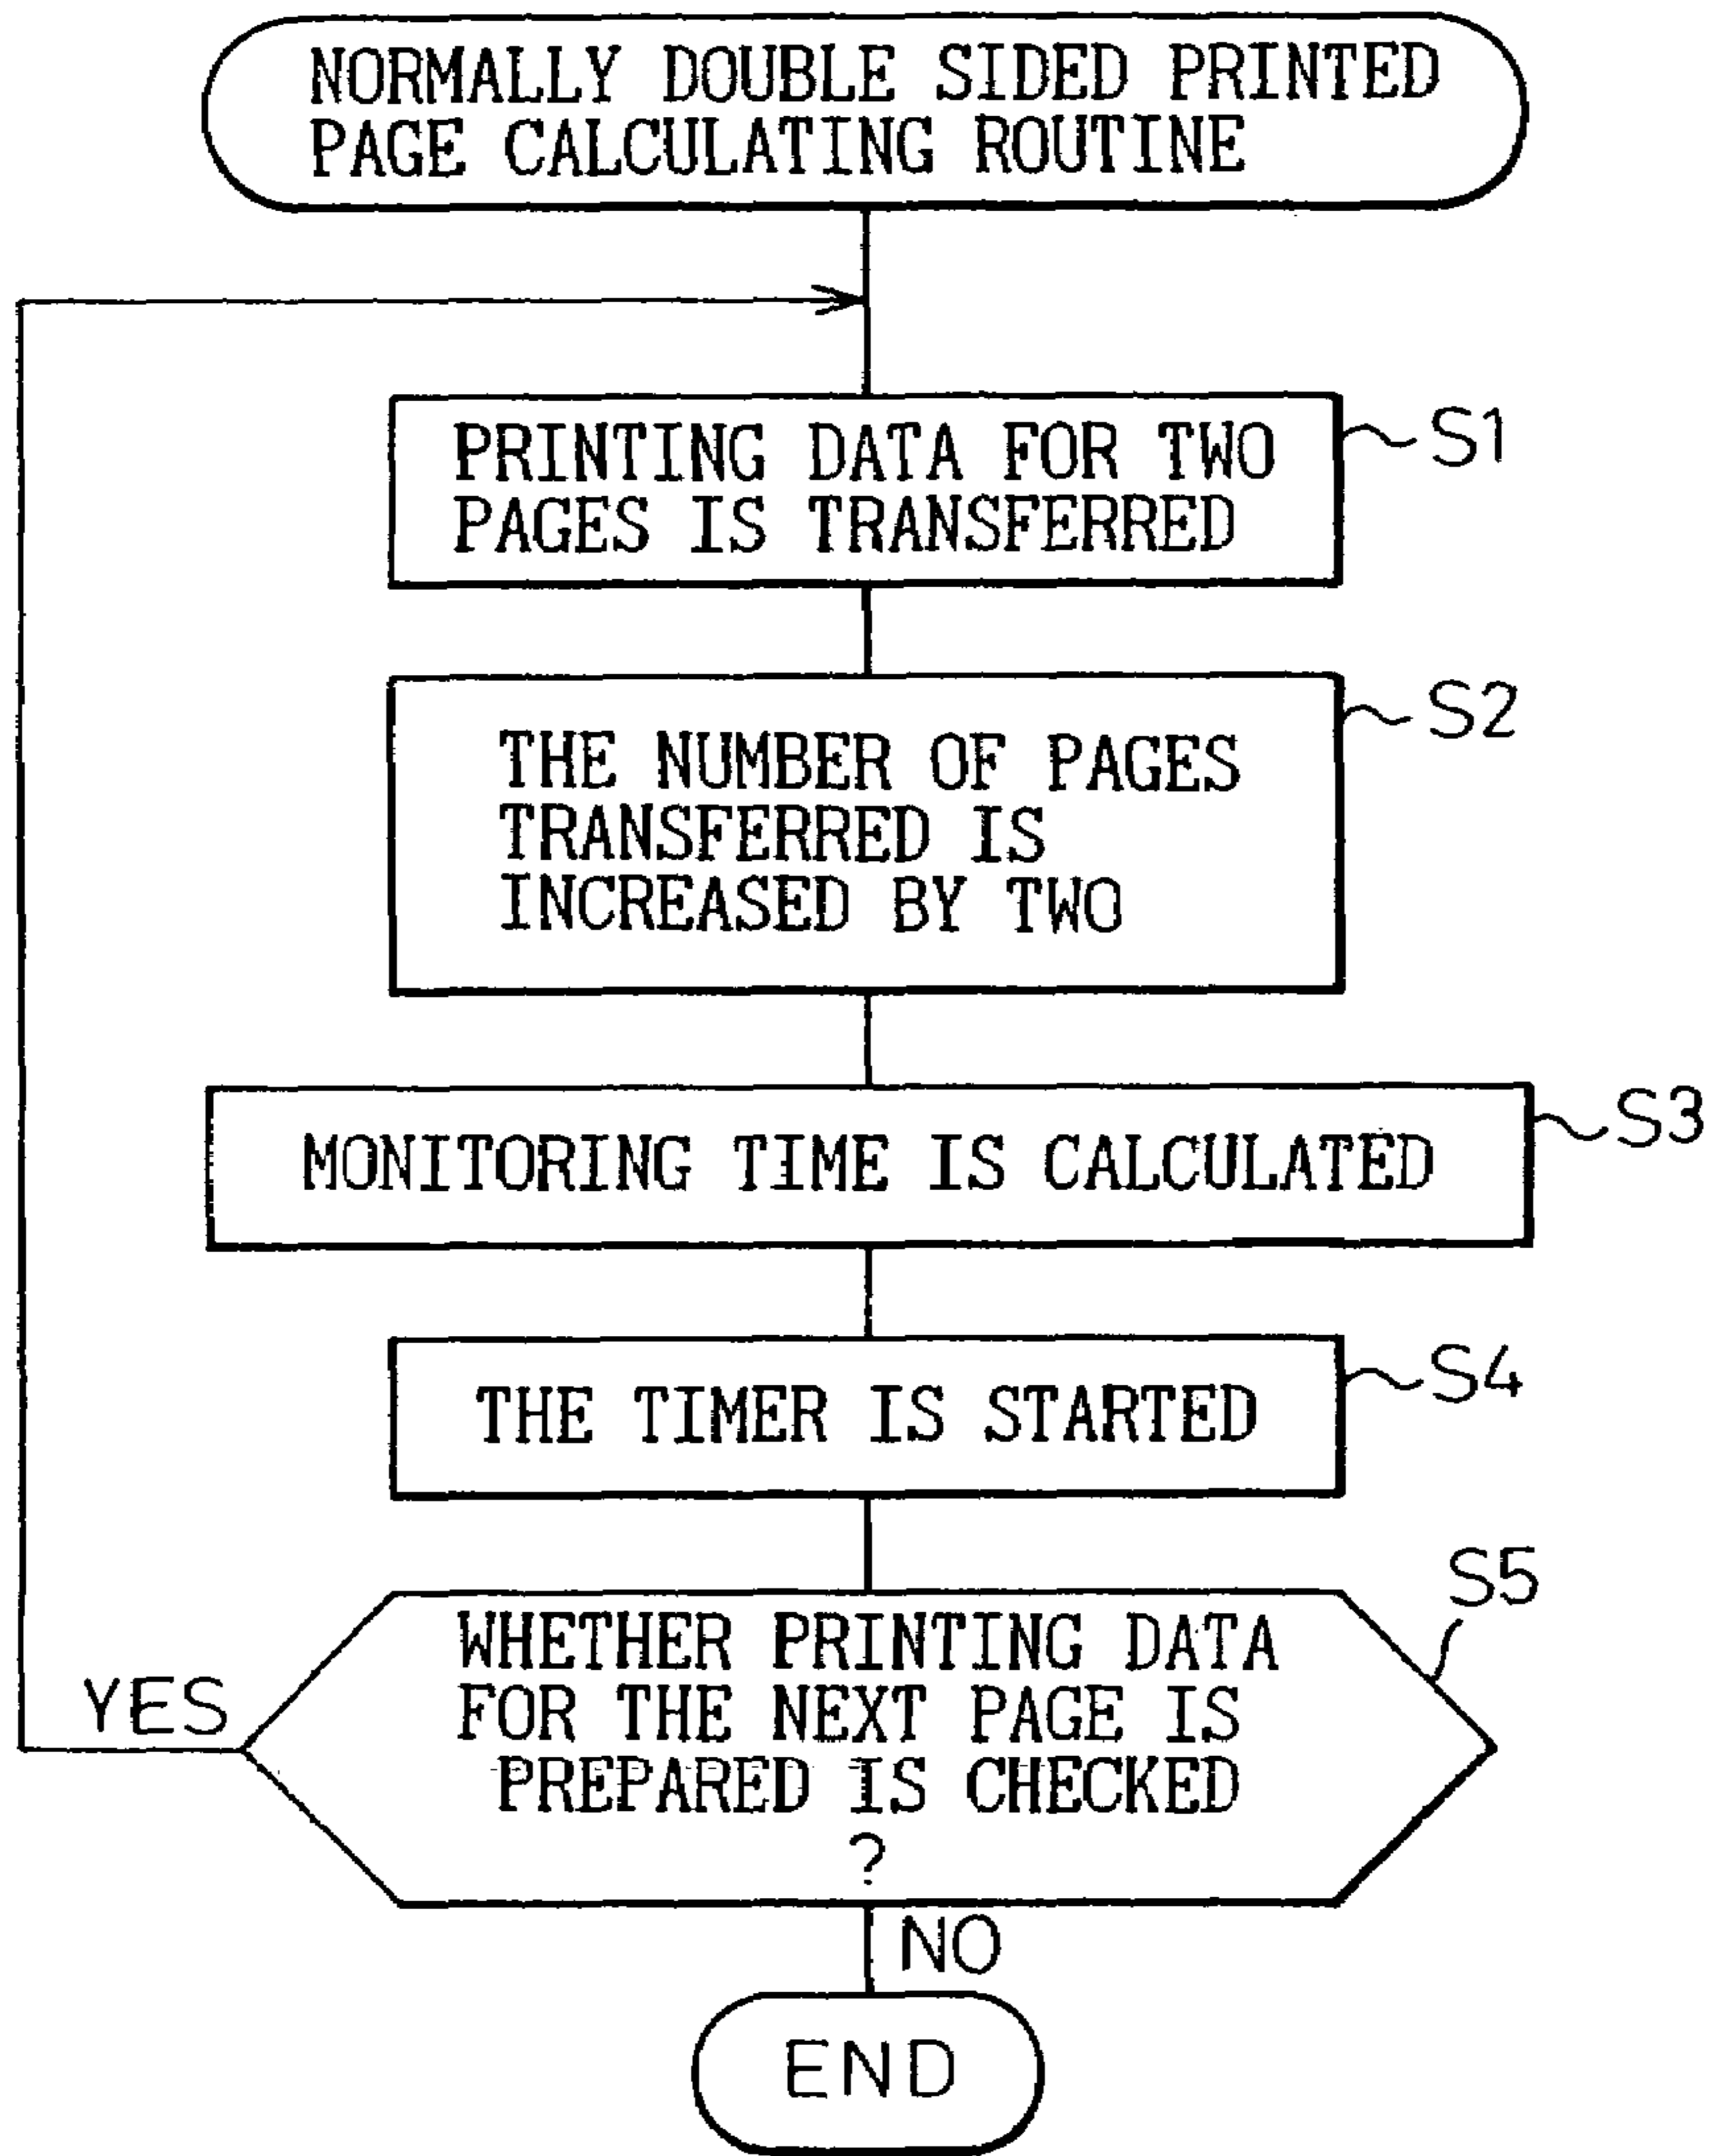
NORMALLY DOUBLE SIDED PRINTED PAGE CALCULATING ROUTINE

PRINTING DATA FOR TWO PAGES IS TRANSFERRED

S1

THE NUMBER OF PAGES TRANSFERRED IS INCREASED BY TWO

S2

MONITORING TIME IS CALCULATED

S3

THE TIMER IS STARTED

S4

S5

WHETHER PRINTING DATA FOR THE NEXT PAGE IS PREPARED IS CHECKED ?

YES

NO

END